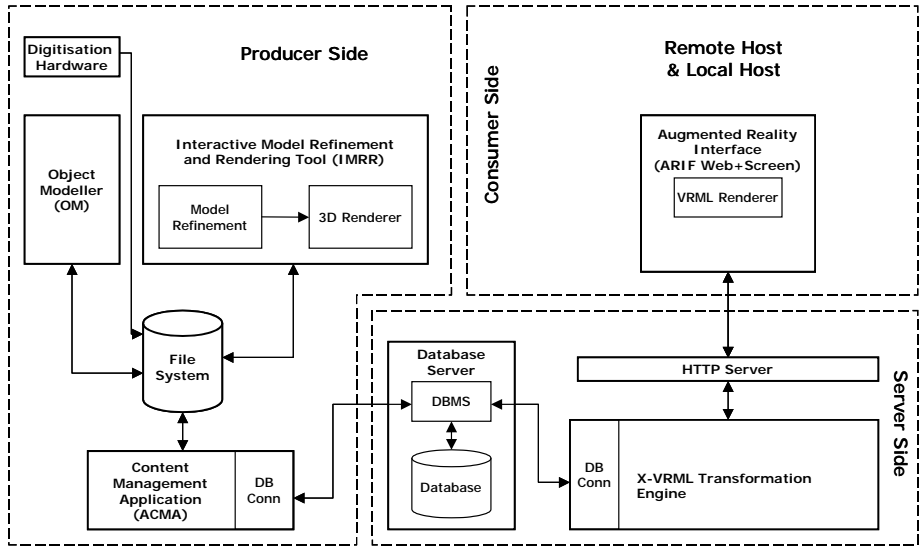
Digitisation Hardware

Producer Side

Object Modeller (OM)

Interactive Model Refinement and Rendering Tool (IMRR)

Model Refinement

3D Renderer

File System

Content Management Application (ACMA)

DB Conn

Consumer Side

Remote Host & Local Host

Augmented Reality Interface (ARIF Web+Screen)

VRML Renderer

Database Server

DBMS

Database

HTTP Server

DB Conn

X-VRML Transformation Engine

Server Side